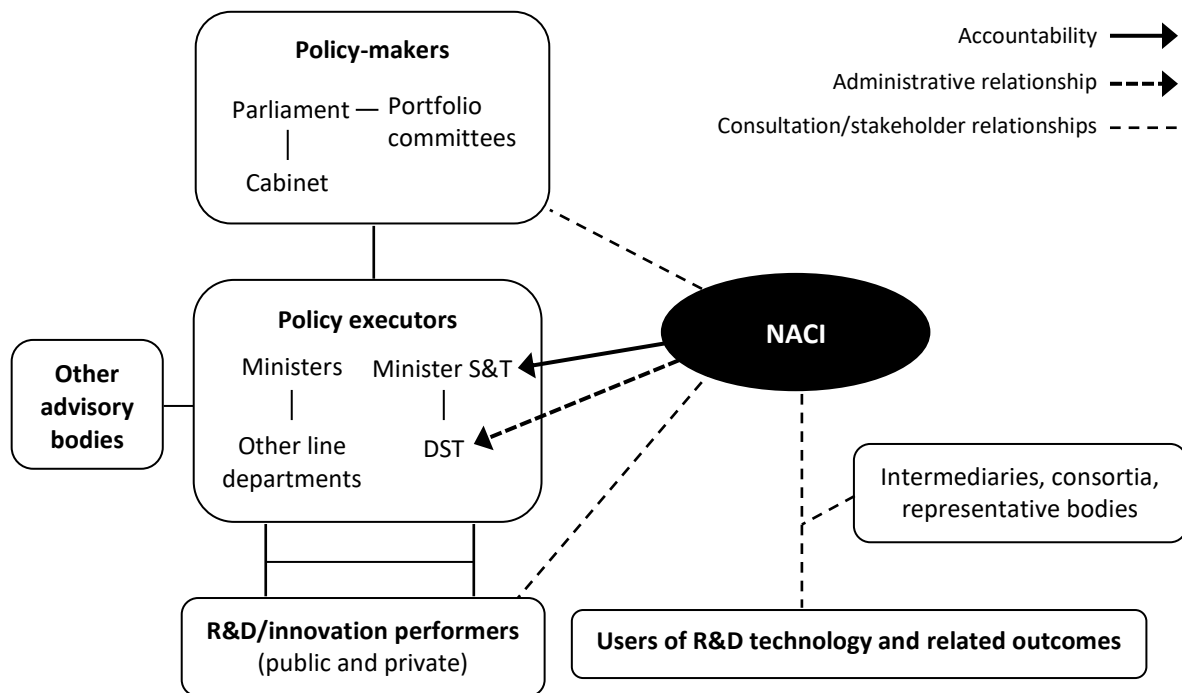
Accountability

Administrative relationship

Consultation/stakeholder relationships

Policy-makers

Parliament — Portfolio committees

Cabinet

Policy executors

Ministers

Minister S&T

Other line departments

DST

Other advisory bodies

NACI

Intermediaries, consortia, representative bodies

R&D/innovation performers (public and private)

Users of R&D technology and related outcomes